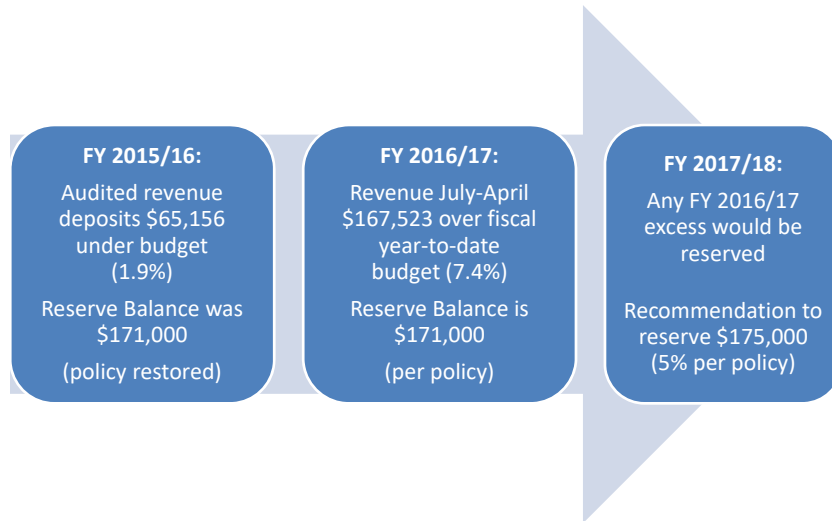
FY 2015/16:

Audited revenue deposits $65,156 under budget (1.9%)

Reserve Balance was $171,000

(policy restored)

FY 2016/17:

Revenue July-April $167,523 over fiscal year-to-date budget (7.4%)

Reserve Balance is $171,000

(per policy)

FY 2017/18:

Any FY 2016/17 excess would be reserved

Recommendation to reserve $175,000 (5% per policy)